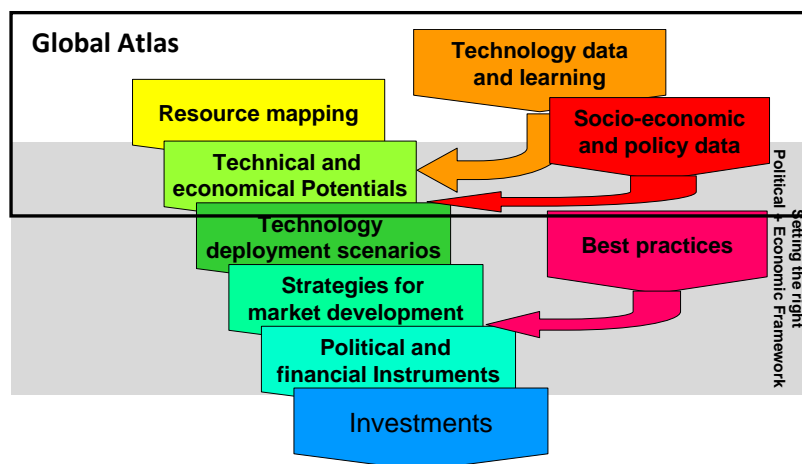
Global Atlas

Technology data and learning

Resource mapping

Socio-economic and policy data

Technical and economical Potentials

Technology deployment scenarios

Best practices

Strategies for market development

Political and financial Instruments

Investments

Setting the right Political + Economic Framework